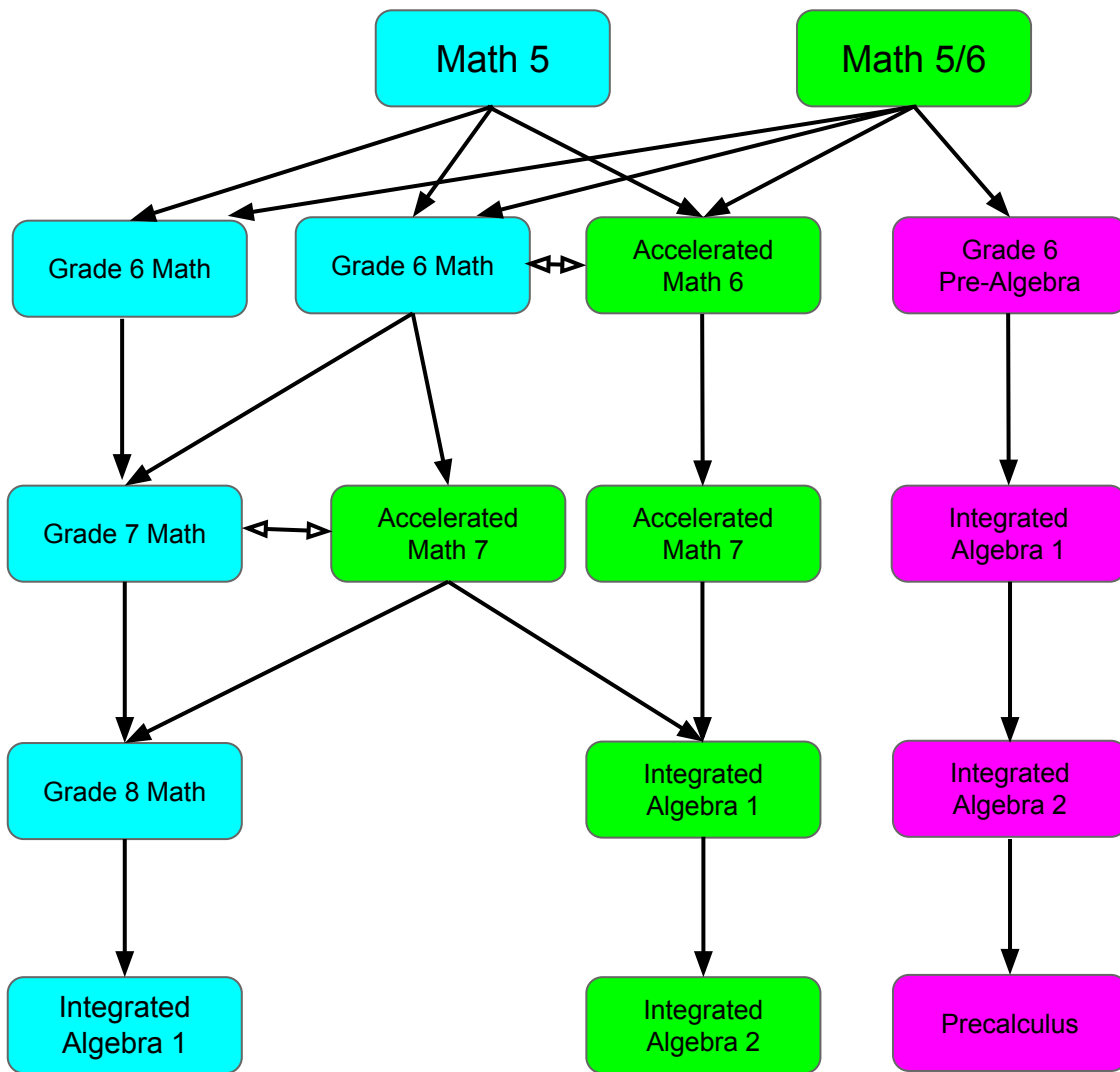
Math 5

Math 5/6

Grade 6 Math

Grade 6 Math

Accelerated Math 6

Grade 6 Pre-Algebra

Grade 7 Math

Accelerated Math 7

Accelerated Math 7

Integrated Algebra 1

Grade 8 Math

Integrated Algebra 1

Integrated Algebra 2

Integrated Algebra 1

Integrated Algebra 2

Precalculus